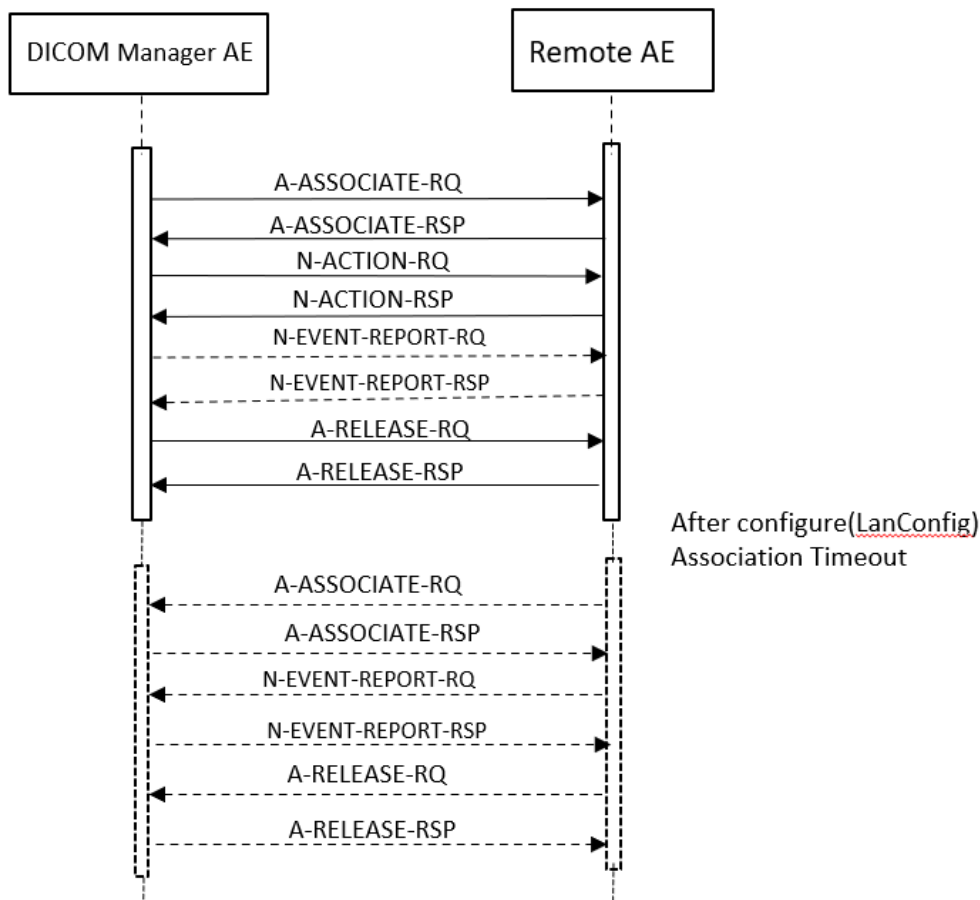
DICOM Manager AE

Remote AE

A-ASSOCIATE-RQ

A-ASSOCIATE-RSP

N-ACTION-RQ

N-ACTION-RSP

N-EVENT-REPORT-RQ

N-EVENT-REPORT-RSP

A-RELEASE-RQ

A-RELEASE-RSP

After configure(LanConfig) Association Timeout

A-ASSOCIATE-RQ

A-ASSOCIATE-RSP

N-EVENT-REPORT-RQ

N-EVENT-REPORT-RSP

A-RELEASE-RQ

A-RELEASE-RSP